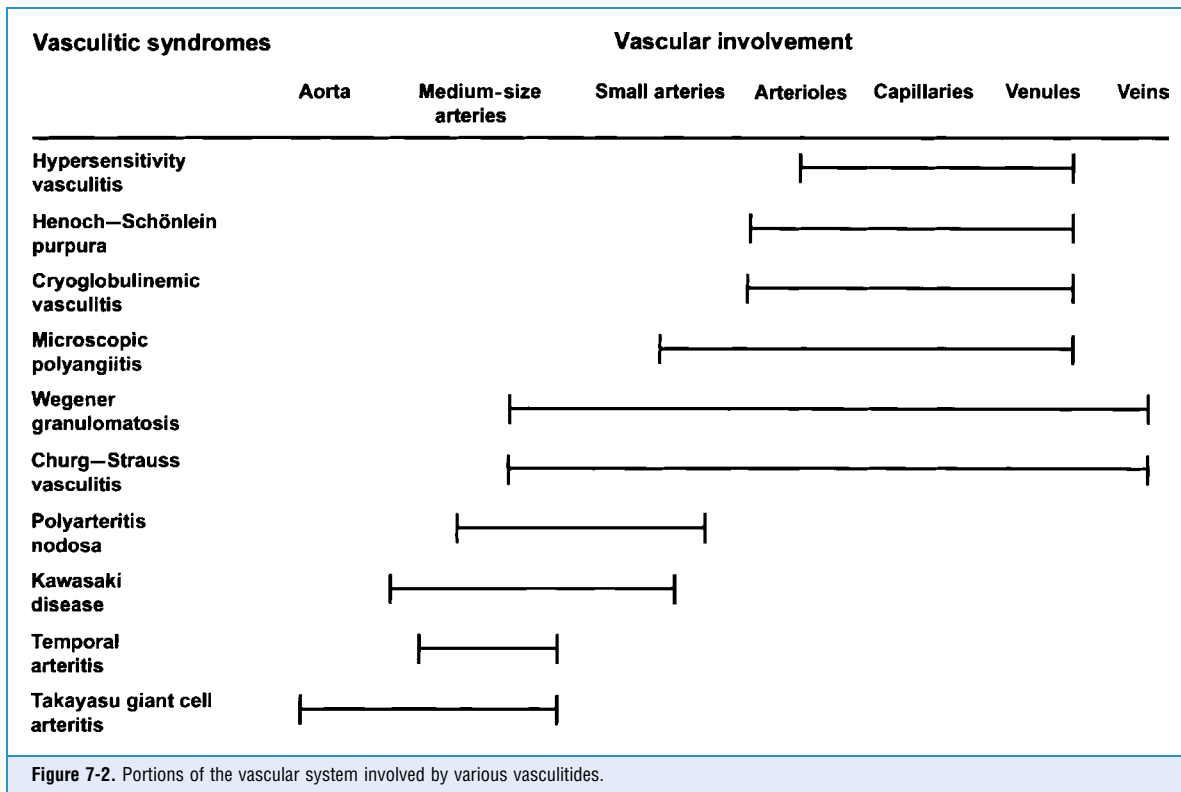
Vasculitic syndromes

Vascular involvement

Aorta

Medium-size arteries

Small arteries

Arterioles

Capillaries

Venules

Veins

Hypersensitivity vasculitis

Henoch–Schönlein purpura

Cryoglobulinemic vasculitis

Microscopic polyangiitis

Wegener granulomatosis

Churg–Strauss vasculitis

Polyarteritis nodosa

Kawasaki disease

Temporal arteritis

Takayasu giant cell arteritis

Figure 7-2. Portions of the vascular system involved by various vasculitides.